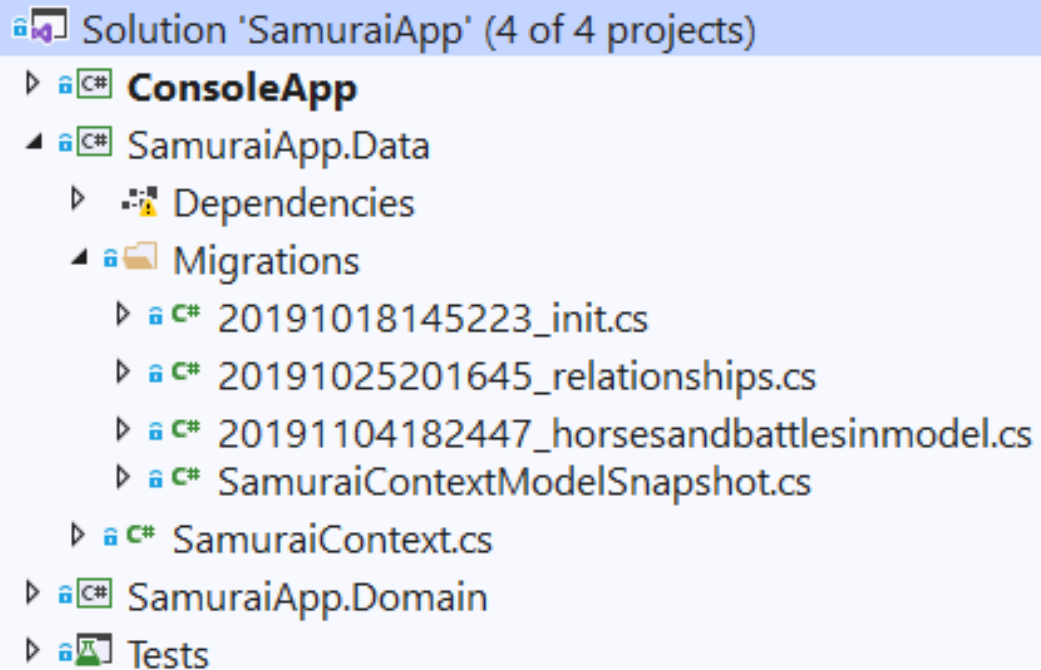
Solution 'SamuraiApp' (4 of 4 projects)
C# ConsoleApp
C# SamuraiApp.Data
Dependencies
Migrations
C# 20191018145223_init.cs
C# 20191025201645_relationships.cs
C# 20191104182447_horsesandbattlesinmodel.cs
C# SamuraiContextModelSnapshot.cs
C# SamuraiContext.cs
C# SamuraiApp.Domain
Tests